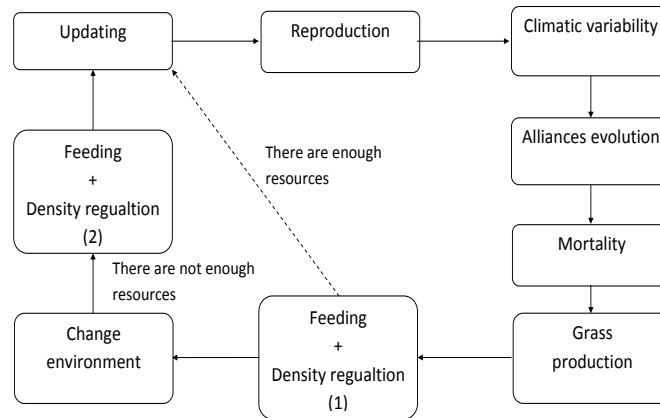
Updating

Reproduction

Climatic variability

Alliances evolution

Mortality

Grass production

Feeding
+
Density regualtion
(1)

There are enough resources

Change environment

There are not enough resources

Feeding
+
Density regualtion
(2)